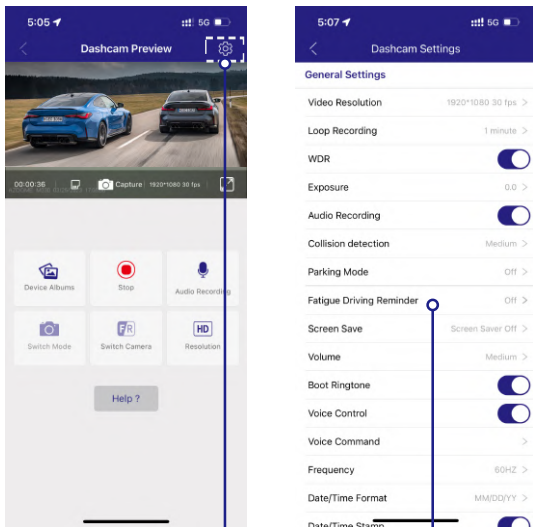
5:05 5G

Dashcam Preview

00:00:36 Capture 1920*1080 30 fps

Device Albums

Stop

Audio Recording

Switch Mode

Switch Camera

Resolution

Help ?

5:07 5G

Dashcam Settings

General Settings

Video Resolution 1920*1080 30 fps

Loop Recording 1 minute

WDR

Exposure 0.0

Audio Recording

Collision detection Medium

Parking Mode Off

Fatigue Driving Reminder Off

Screen Save Screen Saver Off

Volume Medium

Boot Ringtone

Voice Control

Voice Command

Frequency 60HZ

Date/Time Format MM/DD/YY

Date/Time Stamp